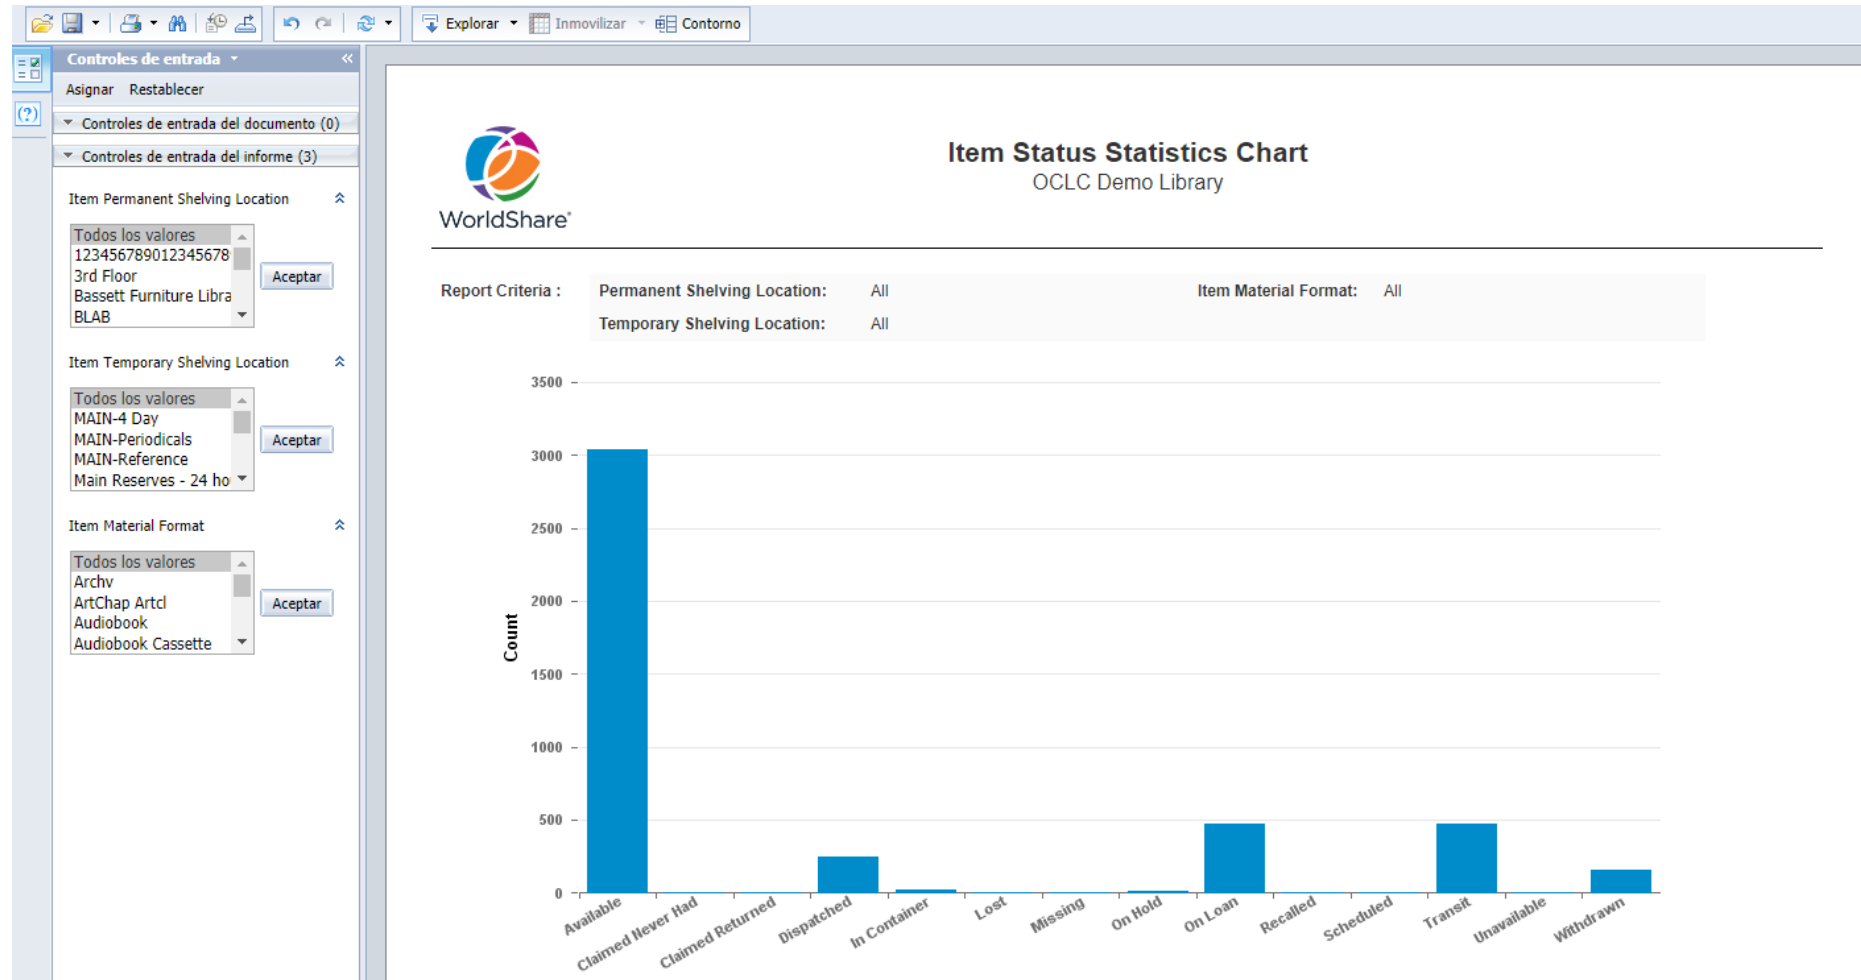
Explorar Inmovilizar Contorno

Controles de entrada

Asignar Restablecer

Controles de entrada del documento (0)

Controles de entrada del informe (3)

Item Permanent Shelving Location

Todos los valores
123456789012345678
3rd Floor
Bassett Furniture Libra
BLAB

Aceptar

Item Temporary Shelving Location

Todos los valores
MAIN-4 Day
MAIN-Periodicals
MAIN-Reference
Main Reserves - 24 ho

Aceptar

Item Material Format

Todos los valores
Archv
ArtChap Artcl
Audiobook
Audiobook Cassette

Aceptar

WorldShare®

Item Status Statistics Chart
OCLC Demo Library

Report Criteria : Permanent Shelving Location: All Item Material Format: All
Temporary Shelving Location: All

3500
3000
2500
2000
1500
1000
500
0

Count

Available
Claimed Never Had
Claimed Returned
Dispatched
In Container
Lost
Missing
On Hold
On Loan
Recalled
Scheduled
Transit
Unavailable
Withdrawn